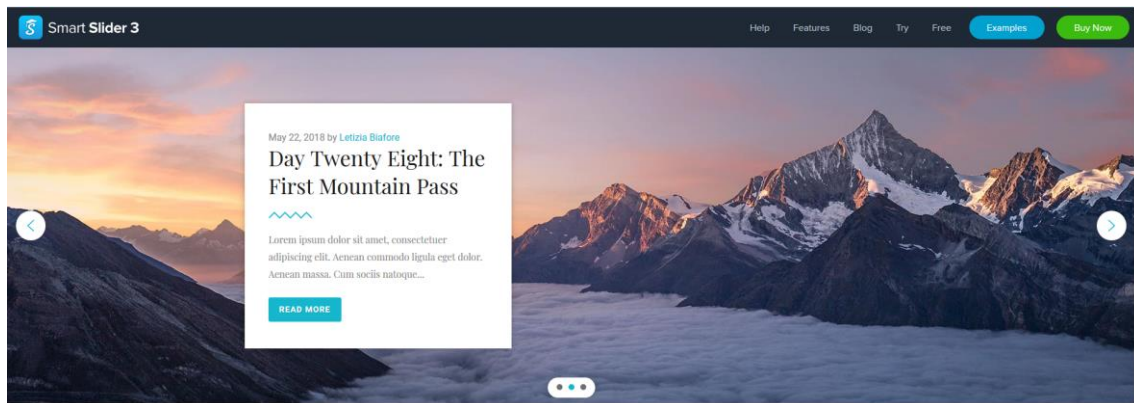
Smart Slider 3

Help Features Blog Try Free Examples Buy Now

May 22, 2018 by Letizia Biafore

Day Twenty Eight: The First Mountain Pass

Lorem ipsum dolor sit amet, consectetuer adipiscing elit. Aenean commodo ligula eget dolor. Aenean massa. Cum sociis natoque...

READ MORE